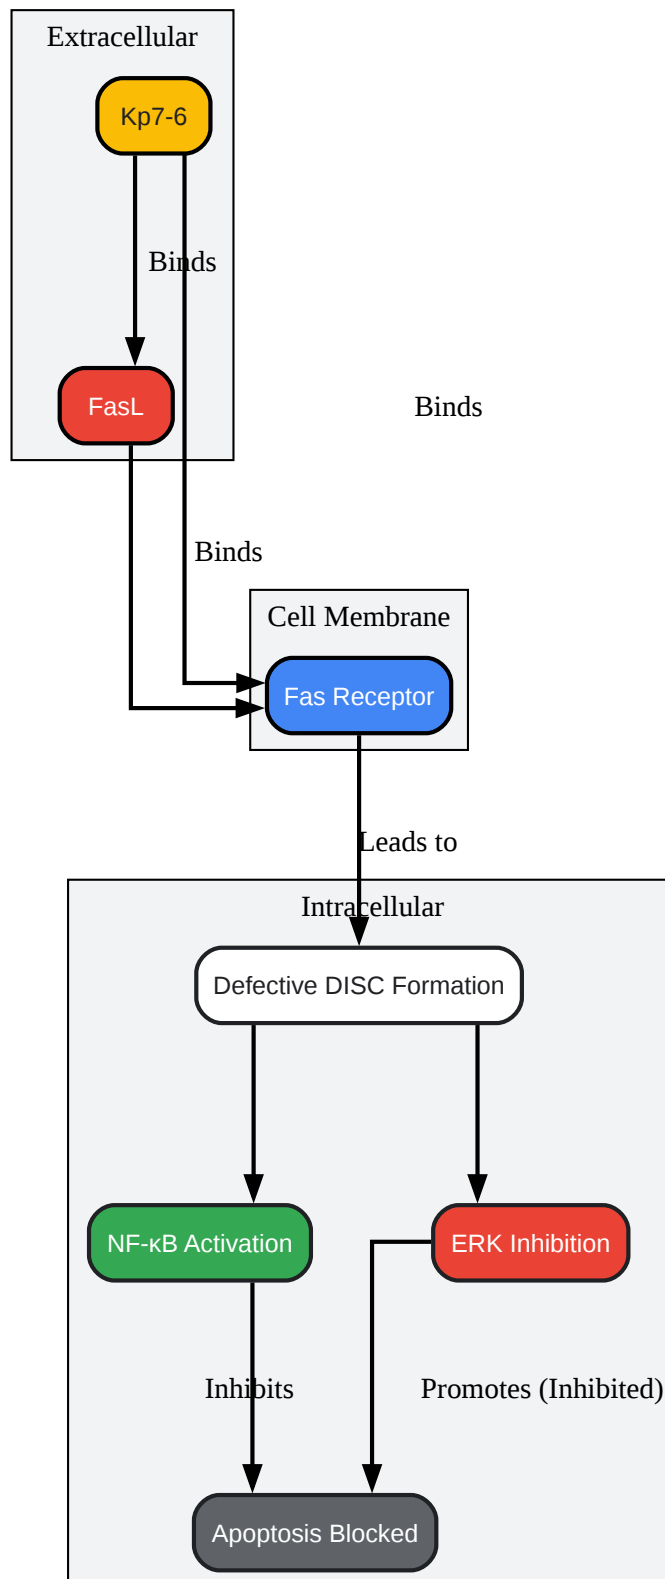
Extracellular

Kp7-6

Binds

FasL

Binds

Binds

Cell Membrane

Fas Receptor

Leads to

Intracellular

Defective DISC Formation

NF-κB Activation

ERK Inhibition

Inhibits

Promotes (Inhibited)

Apoptosis Blocked